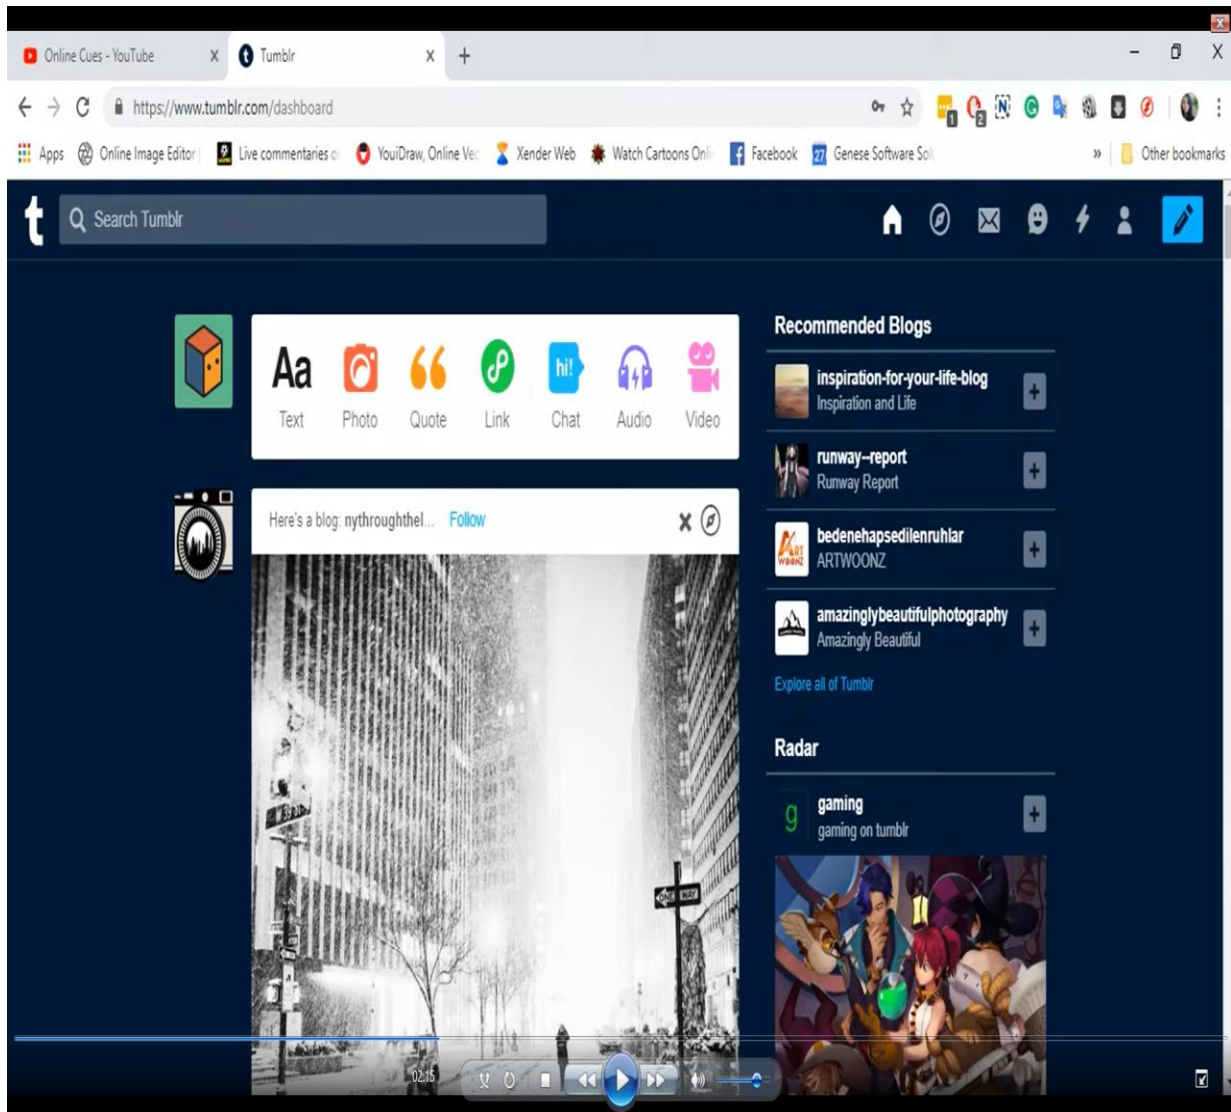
Online Cues - YouTube X
Tumblr X
+
https://www.tumblr.com/dashboard
Apps
Online Image Editor
Live commentaries o
YouiDraw, Online Ve
Xender Web
Watch Cartoons Onl
Facebook
Genese Software Sol
»
Other bookmarks

t
Search Tumblr

Aa
Text
Photo
Quote
Link
hi!
Chat
Audio
Video

Here's a blog: nythroughthel... Follow

Recommended Blogs
inspiration-for-your-life-blog
Inspiration and Life
runway--report
Runway Report
bedenehapsedilenruhlar
ARTWOONZ
amazinglybeautifulphotography
Amazingly Beautiful
Explore all of Tumblr

Radar
g
gaming
gaming on tumblr

02:15